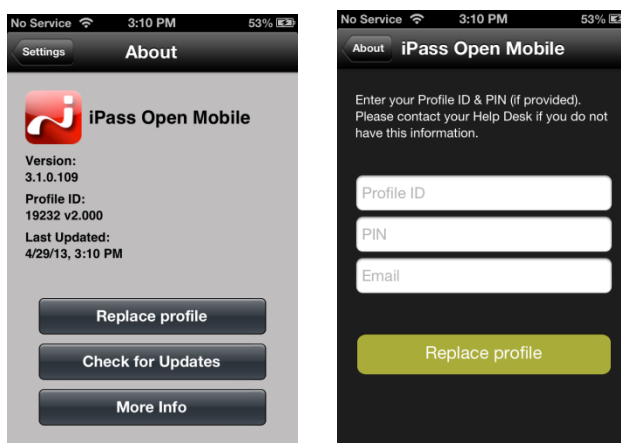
No Service 3:10 PM 53%

Settings About

iPass Open Mobile

Version:
3.1.0.109

Profile ID:
19232 v2.000

Last Updated:
4/29/13, 3:10 PM

Replace profile

Check for Updates

More Info

No Service 3:10 PM 53%

About iPass Open Mobile

Enter your Profile ID & PIN (if provided). Please contact your Help Desk if you do not have this information.

Profile ID

PIN

Email

Replace profile